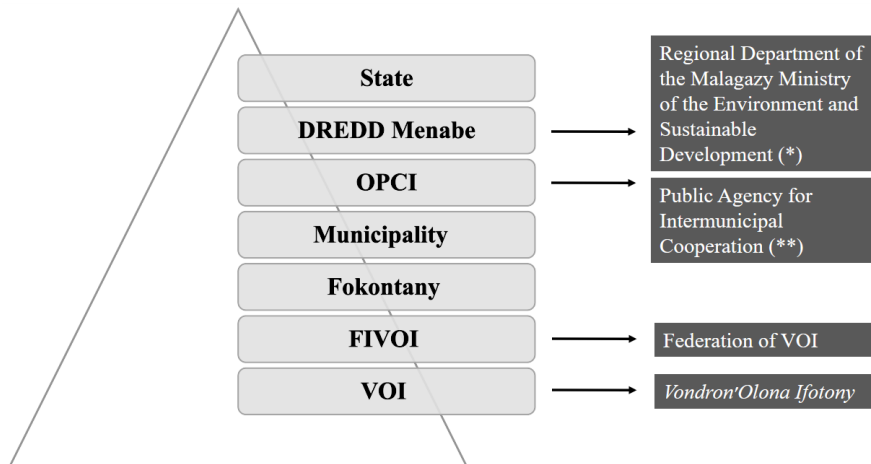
State

DREDD Menabe

OPCI

Municipality

Fokontany

FIVOI

VOI

Regional Department of the Malagazy Ministry of the Environment and Sustainable Development (*)

Public Agency for Intermunicipal Cooperation (**)

Federation of VOI

Vondron'Olona Ifotony